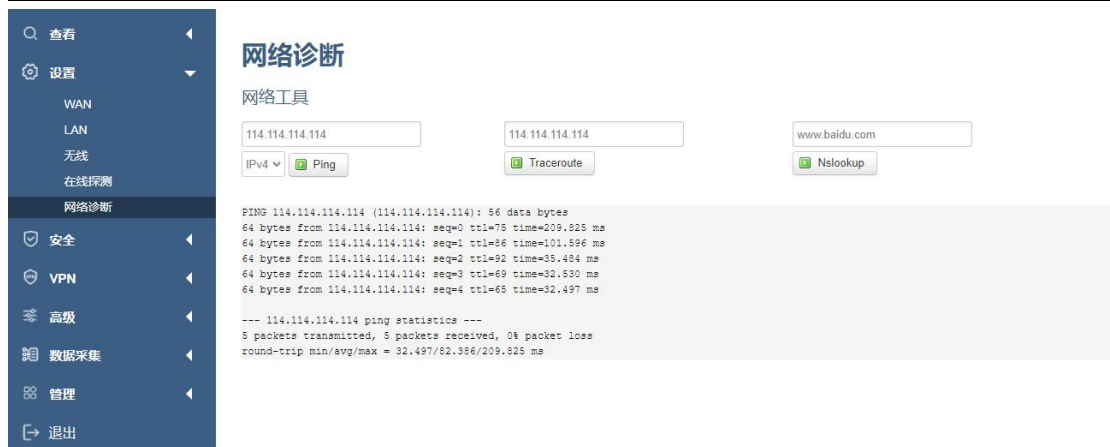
查看
设置
WAN
LAN
无线
在线探测
网络诊断
安全
VPN
高级
数据采集
管理
退出

网络诊断

网络工具

114.114.114.114
IPv4
Ping

114.114.114.114
Traceroute

www.baidu.com
Nslookup

PING 114.114.114.114 (114.114.114.114): 56 data bytes
64 bytes from 114.114.114.114: seq=0 ttl=75 time=209.825 ms
64 bytes from 114.114.114.114: seq=1 ttl=86 time=101.596 ms
64 bytes from 114.114.114.114: seq=2 ttl=92 time=35.484 ms
64 bytes from 114.114.114.114: seq=3 ttl=69 time=32.530 ms
64 bytes from 114.114.114.114: seq=4 ttl=65 time=32.497 ms

--- 114.114.114.114 ping statistics ---
5 packets transmitted, 5 packets received, 0% packet loss
round-trip min/avg/max = 32.497/82.386/209.825 ms